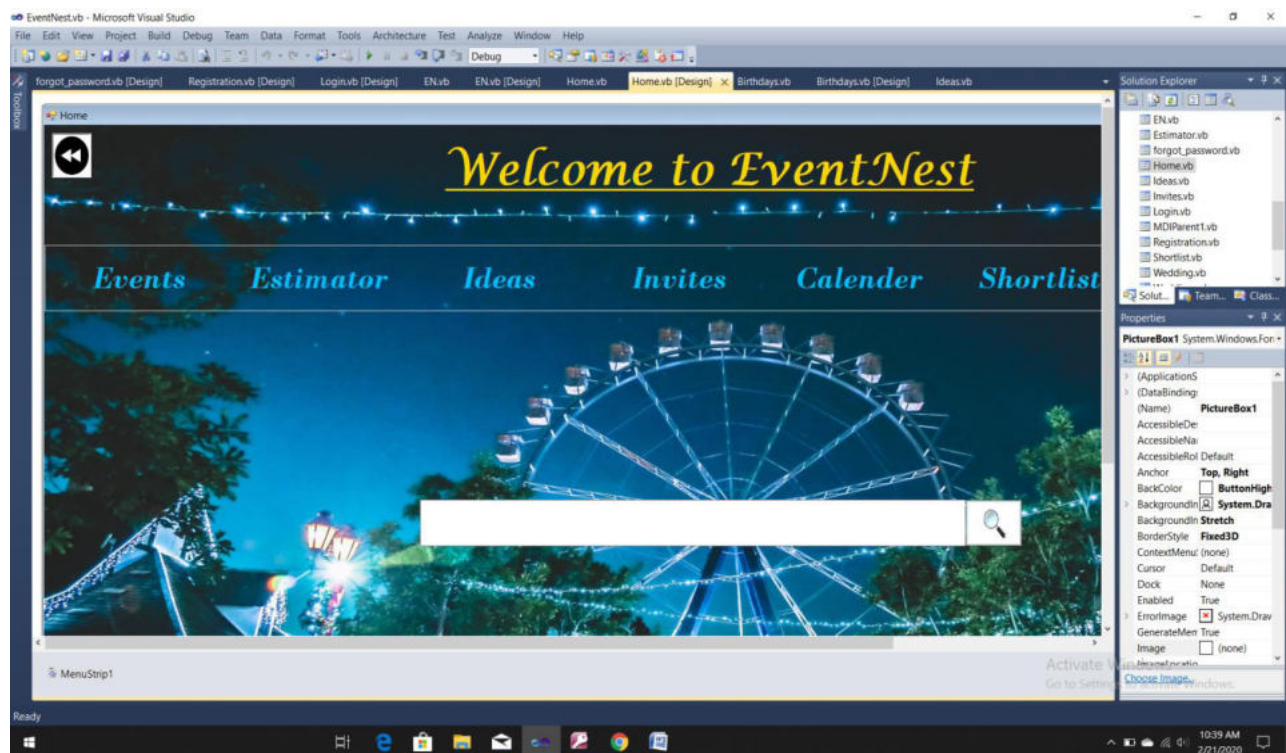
EventNest.vb - Microsoft Visual Studio

File Edit View Project Build Debug Team Data Format Tools Architecture Test Analyze Window Help

Debug

Toolbox

forgot_password.vb [Design] Registration.vb [Design] Login.vb [Design] EN.vb EN.vb [Design] Home.vb Home.vb [Design] × Birthdays.vb Birthdays.vb [Design] Ideas.vb

Home

Welcome to EventNest

Events Estimator Ideas Invites Calender Shortlist

MenuStrip1

Solution Explorer

EN.vb
Estimator.vb
forgot_password.vb
Home.vb
Ideas.vb
Invites.vb
Login.vb
MDIParent1.vb
Registration.vb
Shortlist.vb
Wedding.vb

Solut... Team... Class...

Properties

PictureBox1 System.Windows.For

| (ApplicationS | |
|---|---|
| (DataBinding: | |
| (Name) | PictureBox1 |
| AccessibleDe | |
| AccessibleNa | |
| AccessibleRol | Default |
| Anchor | Top, Right |
| BackColor | ButtonHigh |
| BackgroundIn | System.Dra |
| BackgroundIn | Stretch |
| BorderStyle | Fixed3D |
| ContextMenu | (none) |
| Cursor | Default |
| Dock | None |
| Enabled | True |
| ErrorImage | System.Drav |
| GenerateMen | True |
| Image | (none) |

Choose Image...

Activate Windows
Go to Settings to activate Windows.

Ready

10:39 AM
2/21/2020